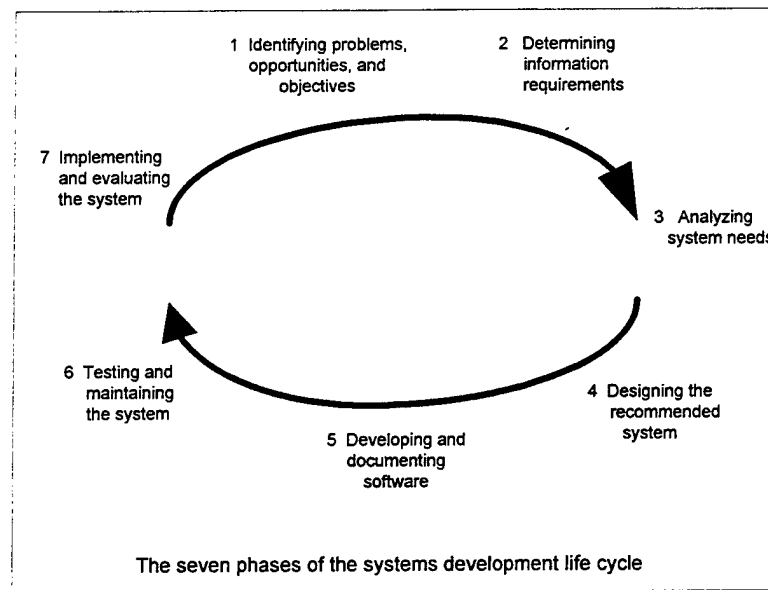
1 Identifying problems, opportunities, and objectives

2 Determining information requirements

7 Implementing and evaluating the system

3 Analyzing system needs

6 Testing and maintaining the system

4 Designing the recommended system

5 Developing and documenting software

The seven phases of the systems development life cycle